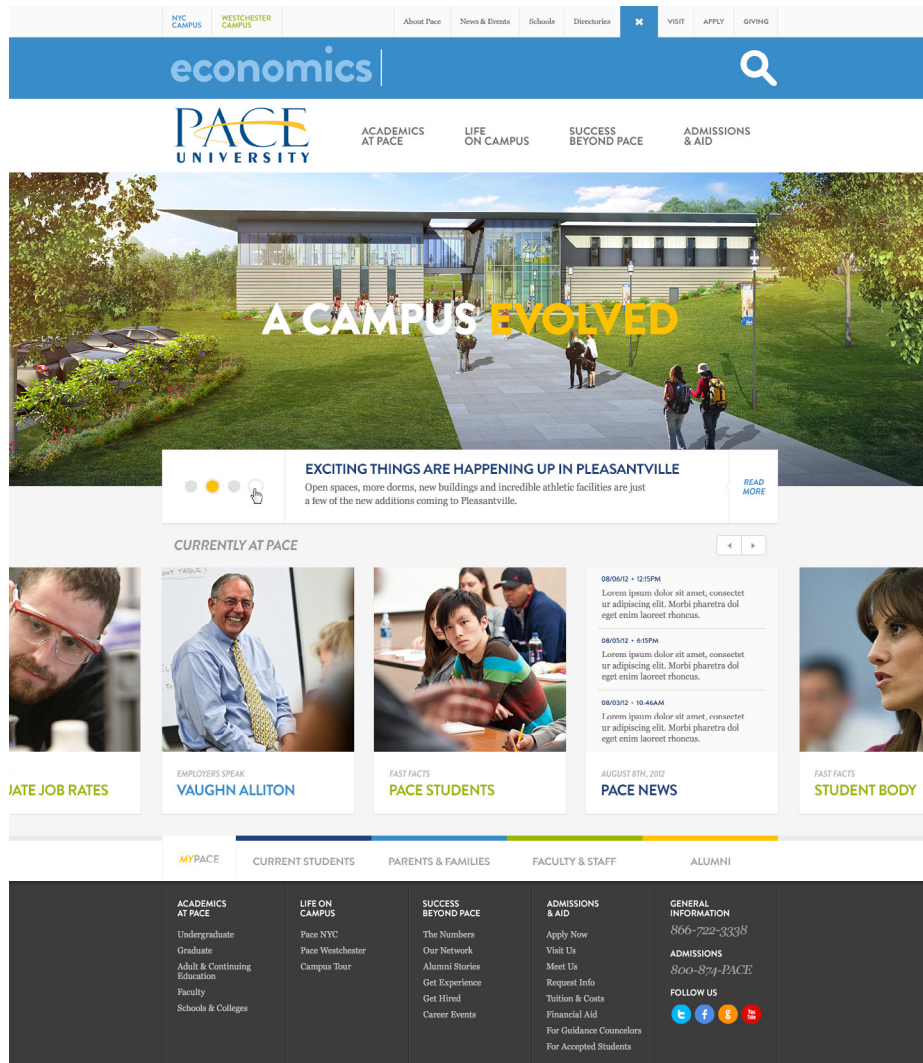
NYC CAMPUS | WESTCHESTER CAMPUS | About Pace | News & Events | Schools | Directories | ✖ | VISIT | APPLY | GIVING

economics

PACE UNIVERSITY

ACADEMICS AT PACE | LIFE ON CAMPUS | SUCCESS BEYOND PACE | ADMISSIONS & AID

A CAMPUS EVOLVED

EXCITING THINGS ARE HAPPENING UP IN PLEASANTVILLE
Open spaces, more dorms, new buildings and incredible athletic facilities are just a few of the new additions coming to Pleasantville.

READ MORE

CURRENTLY AT PACE

UATE JOB RATES

EMPLOYERS SPEAK
VAUGHN ALLITON

FAST FACTS
PACE STUDENTS

08/06/12 • 12:15PM
Lorem ipsum dolor sit amet, consectet ur adipiscing elit. Morbi pharetra dol eget enim laoreet rhoncus.

08/05/12 • 6:15PM
Lorem ipsum dolor sit amet, consectet ur adipiscing elit. Morbi pharetra dol eget enim laoreet rhoncus.

08/03/12 • 10:46AM
Lorem ipsum dolor sit amet, consectet ur adipiscing elit. Morbi pharetra dol eget enim laoreet rhoncus.

AUGUST 8TH, 2012
PACE NEWS

FAST FACTS
STUDENT BODY

MYPACE | CURRENT STUDENTS | PARENTS & FAMILIES | FACULTY & STAFF | ALUMNI

ACADEMICS AT PACE
Undergraduate
Graduate
Adult & Continuing Education
Faculty
Schools & Colleges

LIFE ON CAMPUS
Pace NYC
Pace Westchester
Campus Tour

SUCCESS BEYOND PACE
The Numbers
Our Network
Alumni Stories
Get Experience
Get Hired
Career Events

ADMISSIONS & AID
Apply Now
Visit Us
Meet Us
Request Info
Tuition & Costs
Financial Aid
For Guidance Councelors
For Accepted Students

GENERAL INFORMATION
866-722-3338

ADMISSIONS
800-874-PACE

FOLLOW US